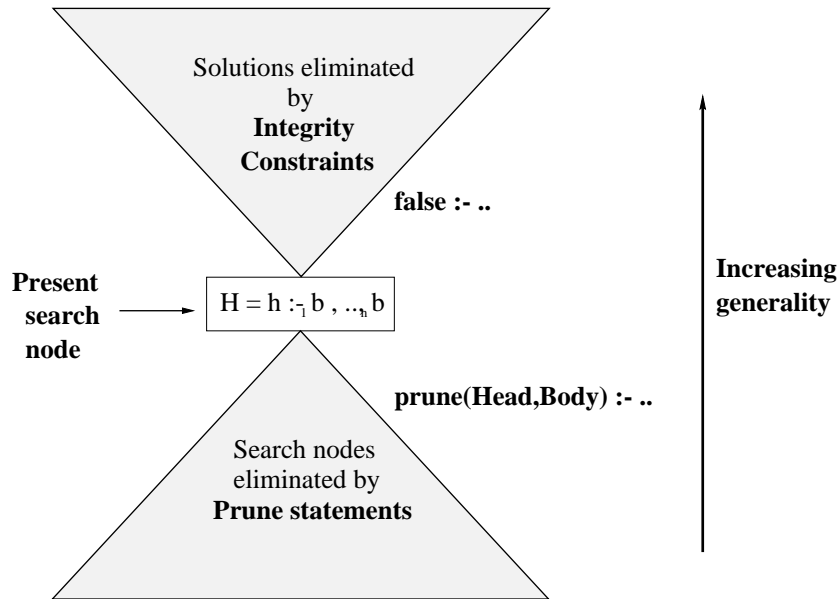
Solutions eliminated by **Integrity Constraints**

false :- ..

Present search node

$H = h :- b_1, .., b_n$

Increasing generality

prune(Head,Body) :- ..

Search nodes eliminated by **Prune statements**